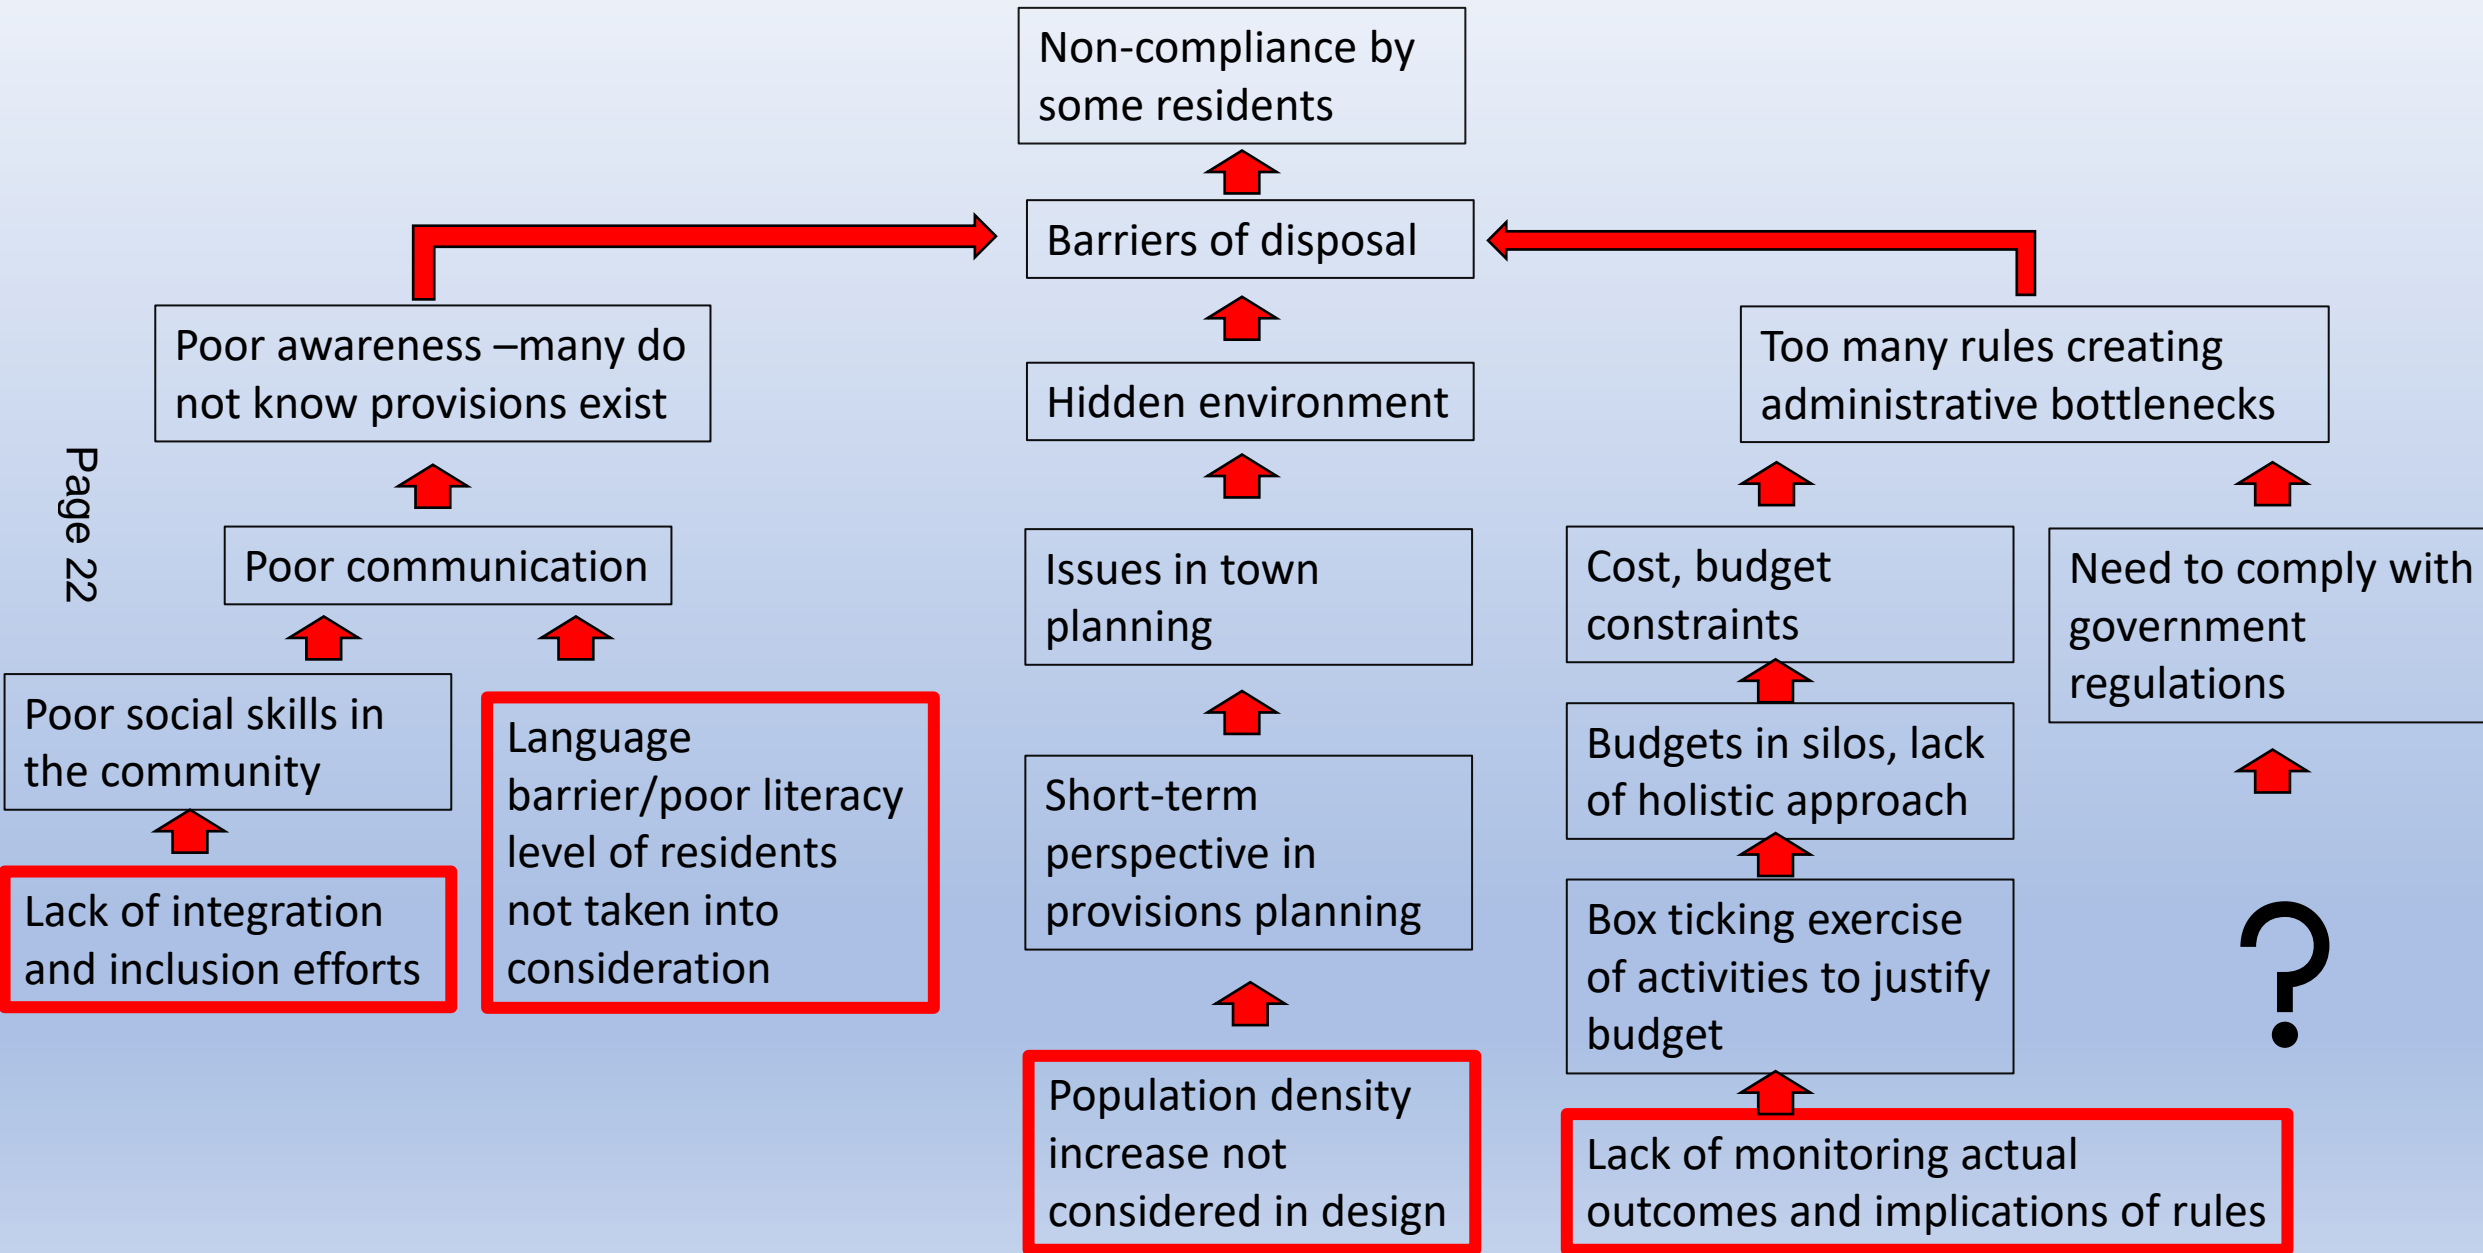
Non-compliance by some residents

Barriers of disposal

Poor awareness –many do not know provisions exist

Hidden environment

Too many rules creating administrative bottlenecks

Page 22

Poor communication

Issues in town planning

Cost, budget constraints

Need to comply with government regulations

Poor social skills in the community

Language barrier/poor literacy level of residents not taken into consideration

Short-term perspective in provisions planning

Budgets in silos, lack of holistic approach

Lack of integration and inclusion efforts

Box ticking exercise of activities to justify budget

?

Population density increase not considered in design

Lack of monitoring actual outcomes and implications of rules